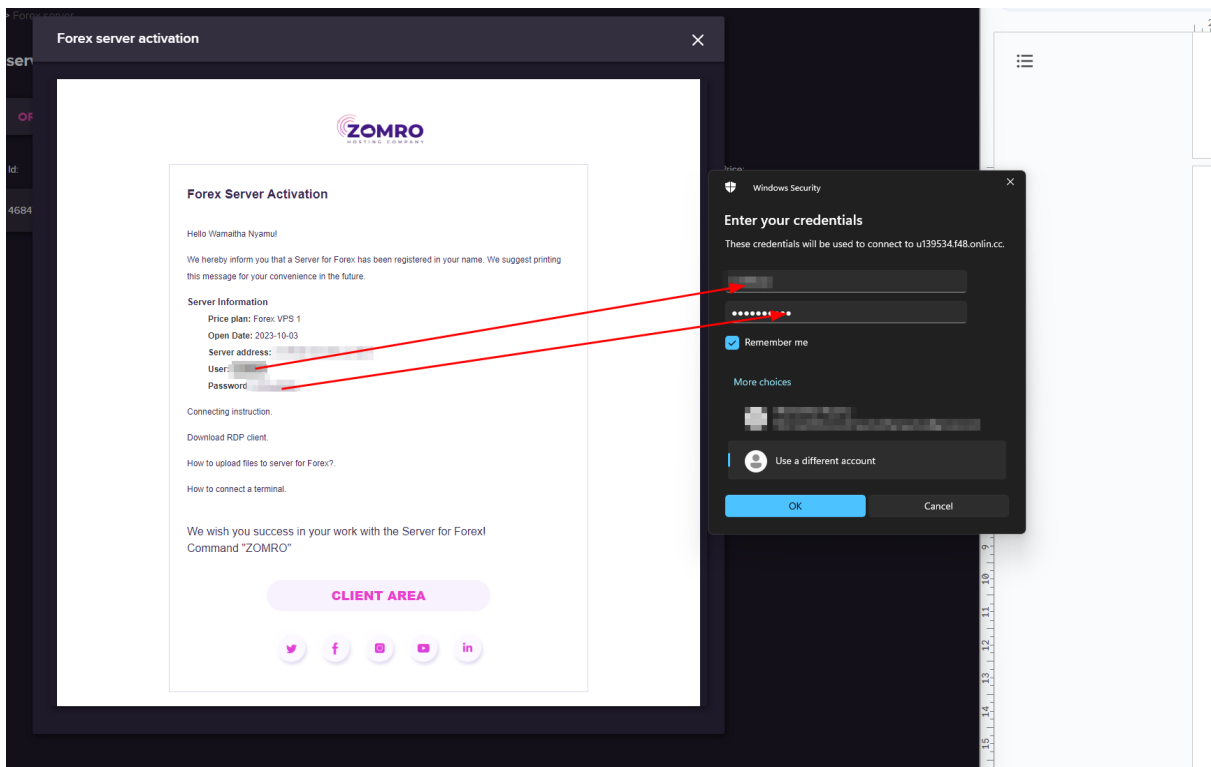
> Forex server

serv

OF

Id:

4684

Forex server activation

ZOMRO
HOSTING COMPANY

Forex Server Activation

Hello Wamaitha Nyamu!

We hereby inform you that a Server for Forex has been registered in your name. We suggest printing this message for your convenience in the future.

Server Information
Price plan: Forex VPS 1
Open Date: 2023-10-03
Server address: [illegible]
User: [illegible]
Password: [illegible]

Connecting instruction.

Download RDP client.

How to upload files to server for Forex?.

How to connect a terminal.

We wish you success in your work with the Server for Forex!
Command "ZOMRO"

CLIENT AREA

Windows Security

Enter your credentials

These credentials will be used to connect to u139534.f48.onlin.cc.

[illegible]

••••••••••

Remember me

More choices

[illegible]

Use a different account

OK

Cancel

9
10
11
12
13
14
15